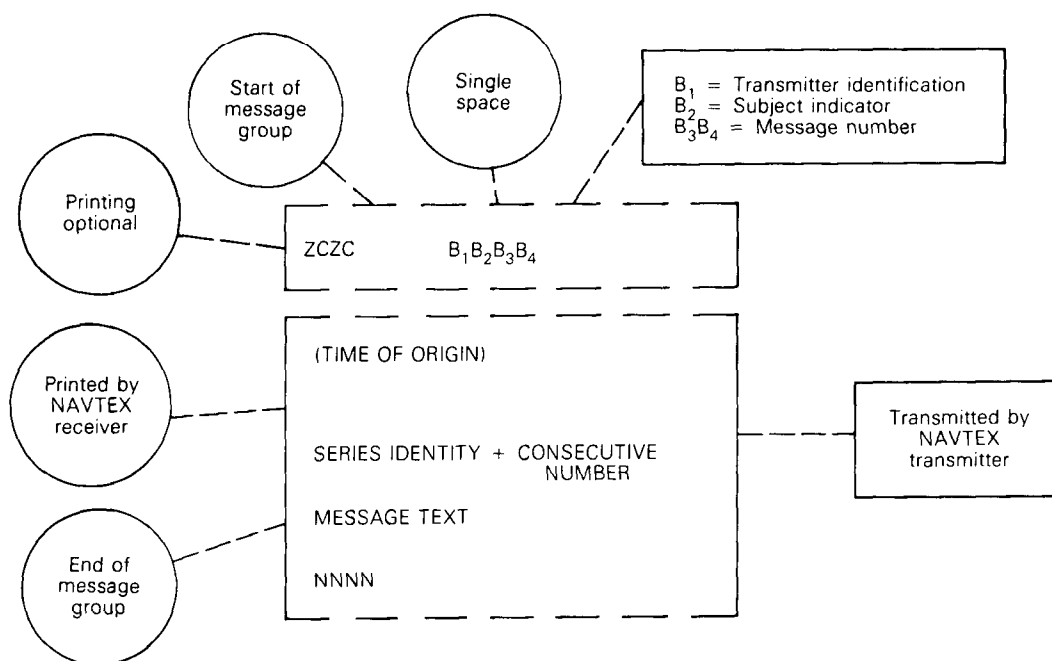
Start of message group

Single space

$B_1$ = Transmitter identification
$B_2$ = Subject indicator
$B_3B_4$ = Message number

Printing optional

ZCZC $B_1B_2B_3B_4$

Printed by NAVTEX receiver

(TIME OF ORIGIN)

SERIES IDENTITY + CONSECUTIVE NUMBER

MESSAGE TEXT

NNNN

End of message group

Transmitted by NAVTEX transmitter